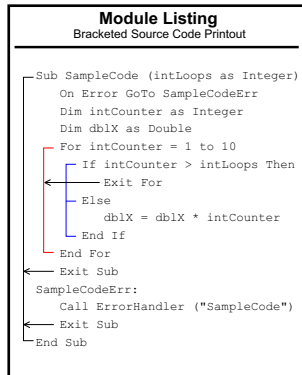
Module Listing
Bracketed Source Code Printout

Sub SampleCode (intLoops as Integer)
On Error GoTo SampleCodeErr
Dim intCounter as Integer
Dim dblX as Double
For intCounter = 1 to 10
If intCounter > intLoops Then
Exit For
Else
dblX = dblX * intCounter
End If
End For
Exit Sub
SampleCodeErr:
Call ErrorHandler ("SampleCode")
Exit Sub
End Sub